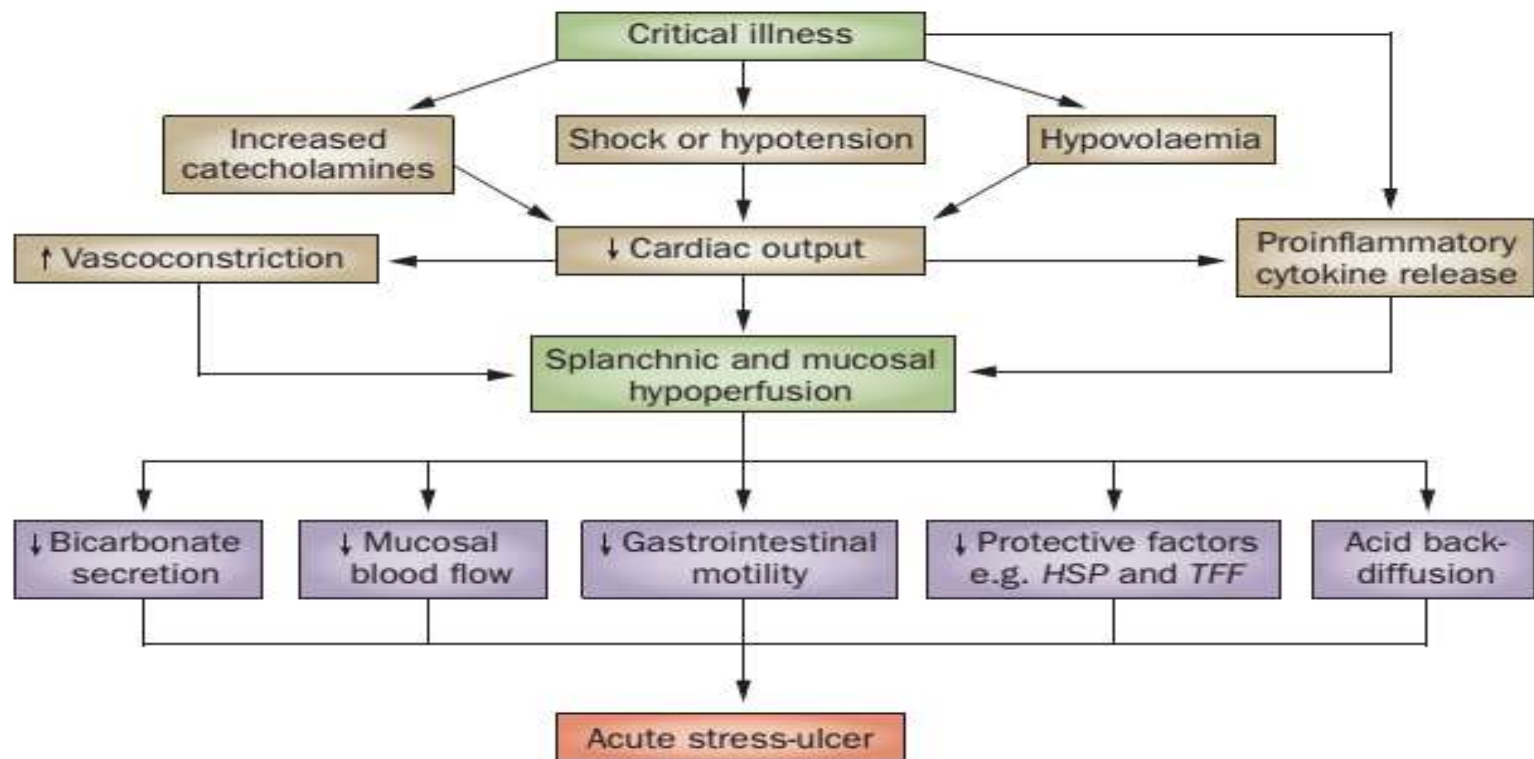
Critical illness

Increased catecholamines

Shock or hypotension

Hypovolaemia

↑ Vascoconstriction

↓ Cardiac output

Proinflammatory cytokine release

Splanchnic and mucosal hypoperfusion

↓ Bicarbonate secretion

↓ Mucosal blood flow

↓ Gastrointestinal motility

↓ Protective factors e.g. HSP and TFF

Acid back-diffusion

Acute stress-ulcer